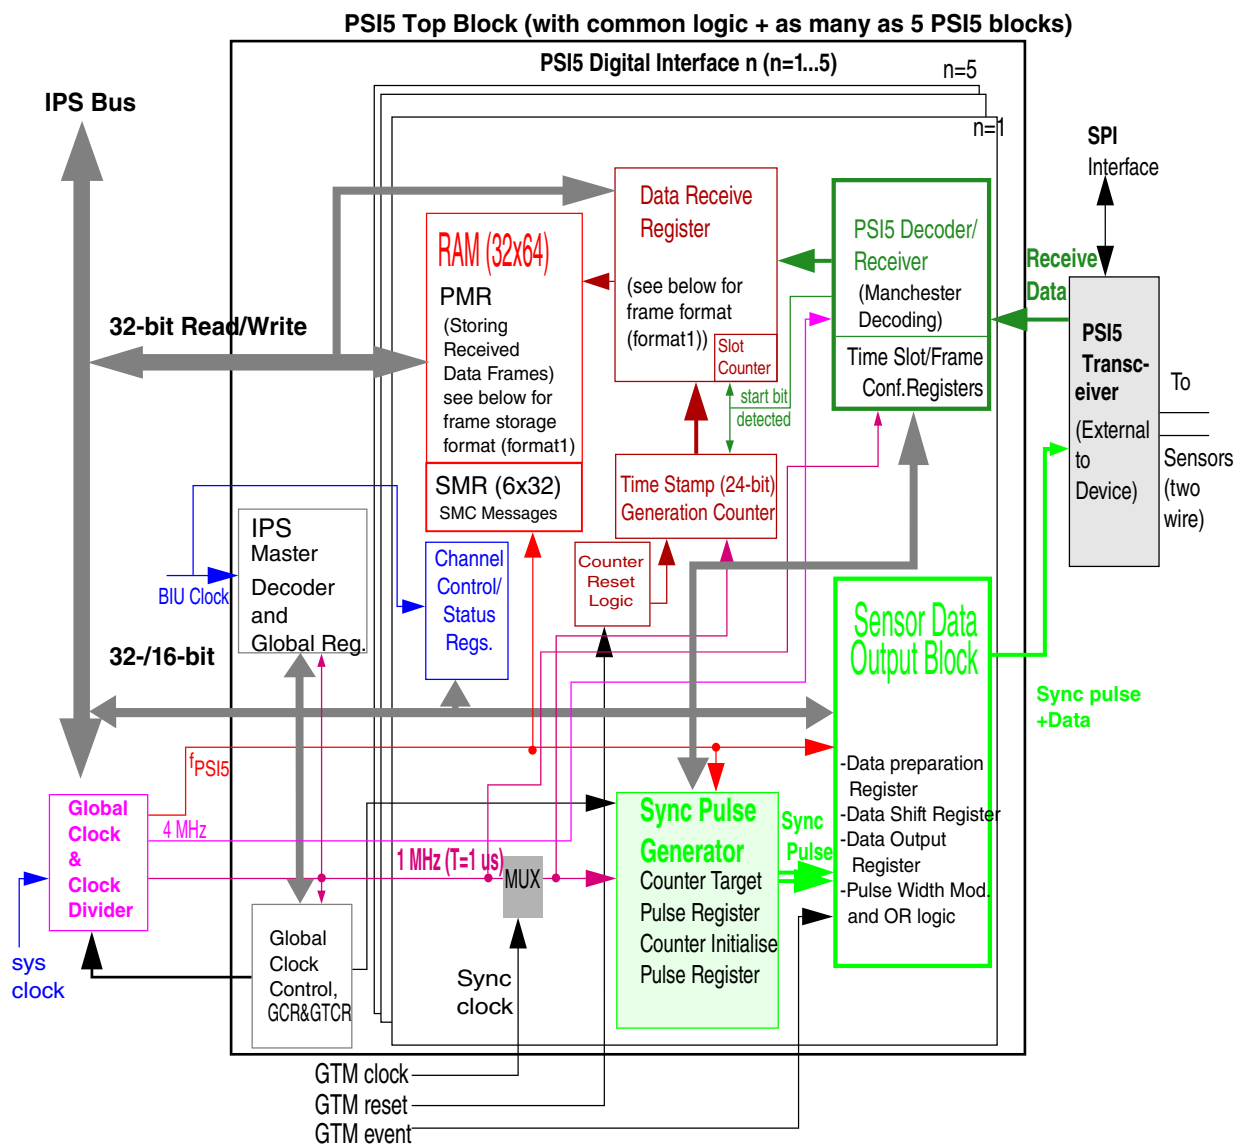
PSI5 Top Block (with common logic + as many as 5 PSI5 blocks)

PSI5 Digital Interface n (n=1...5)

n=5

n=1

IPS Bus

SPI Interface

Data Receive Register

(see below for frame format (format1))

Slot Counter

PSI5 Decoder/ Receiver

(Manchester Decoding)

Time Slot/Frame Conf.Registers

Receive Data

PSI5 Transc- eiver

(External to Device)

To

Sensors (two wire)

RAM (32x64)

PMR

(Storing Received Data Frames) see below for frame storage format (format1)

SMR (6x32)

SMC Messages

32-bit Read/Write

start bit detected

Time Stamp (24-bit) Generation Counter

Counter Reset Logic

IPS Master Decoder and Global Reg.

BIU Clock

Channel Control/ Status Regs.

Sensor Data Output Block

Sync pulse +Data

32-/16-bit

-Data preparation Register
-Data Shift Register
-Data Output Register
-Pulse Width Mod. and OR logic

$f_{PSI5}$

Global Clock & Clock Divider

4 MHz

1 MHz (T=1 us)

MUX

Sync Pulse Generator

Counter Target Pulse Register
Counter Initialise Pulse Register

Sync Pulse

sys clock

Global Clock Control, GCR&GTCR

Sync clock

GTM clock

GTM reset

GTM event